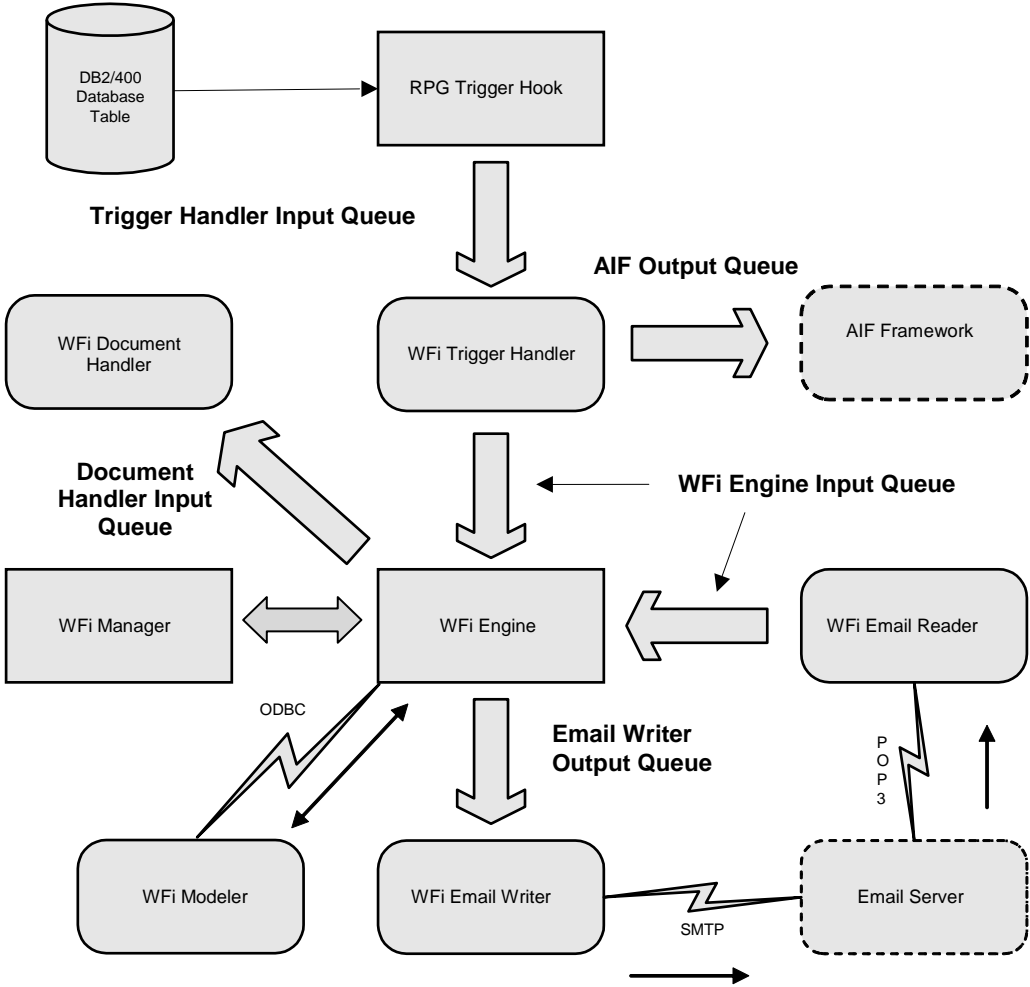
DB2/400 Database Table

RPG Trigger Hook

Trigger Handler Input Queue

AIF Output Queue

WFi Document Handler

WFi Trigger Handler

AIF Framework

Document Handler Input Queue

WFi Engine Input Queue

WFi Manager

WFi Engine

WFi Email Reader

ODBC

Email Writer Output Queue

P O P 3

WFi Modeler

WFi Email Writer

SMTP

Email Server